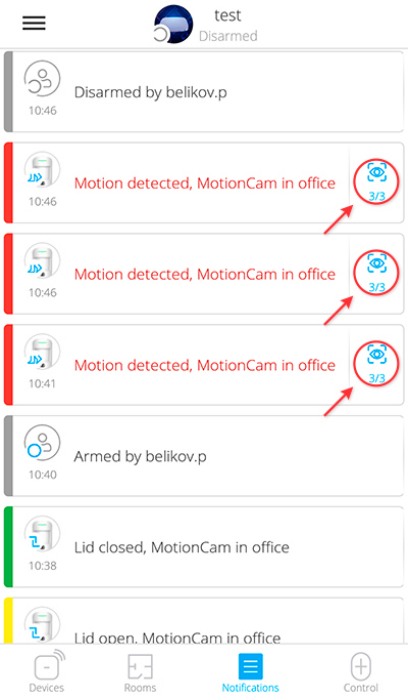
test
Disarmed

10:46
Disarmed by belikov.p

10:46
Motion detected, MotionCam in office
3/3

10:46
Motion detected, MotionCam in office
3/3

10:41
Motion detected, MotionCam in office
3/3

10:40
Armed by belikov.p

10:38
Lid closed, MotionCam in office

Lid open, MotionCam in office

Devices
Rooms
Notifications
Control